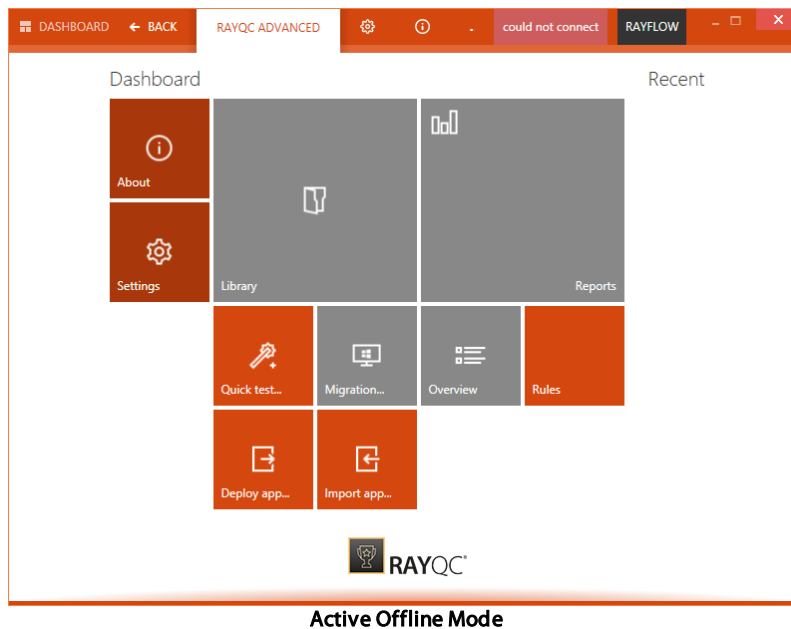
DASHBOARD BACK RAYQC ADVANCED . could not connect RAYFLOW

Dashboard

Recent

About

Library

Reports

Settings

Quick test...

Migration...

Overview

Rules

Deploy app...

Import app...

RAYQC

Active Offline Mode